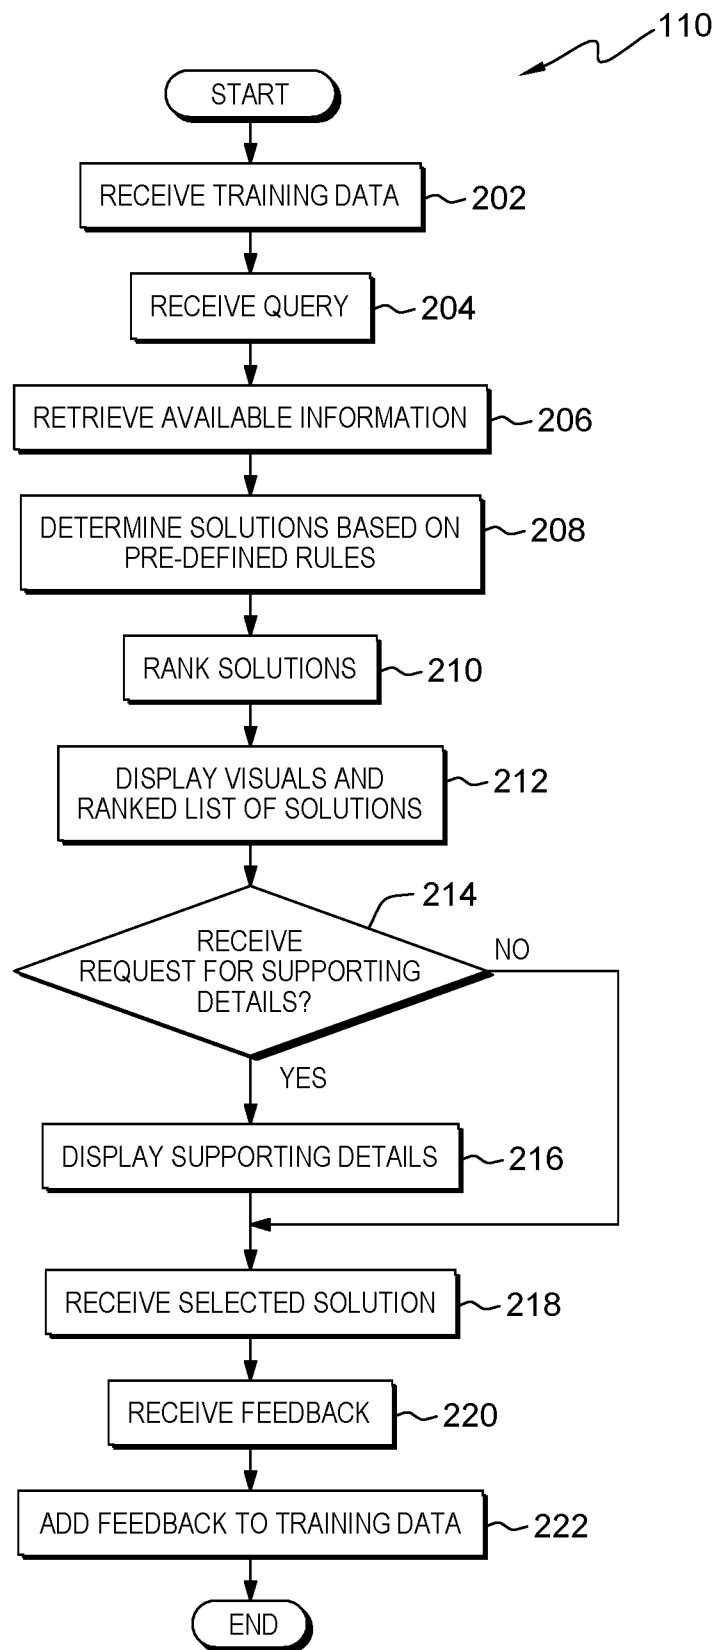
110

START

RECEIVE TRAINING DATA 202

RECEIVE QUERY 204

RETRIEVE AVAILABLE INFORMATION 206

DETERMINE SOLUTIONS BASED ON PRE-DEFINED RULES 208

RANK SOLUTIONS 210

DISPLAY VISUALS AND RANKED LIST OF SOLUTIONS 212

214

RECEIVE REQUEST FOR SUPPORTING DETAILS?

NO

YES

DISPLAY SUPPORTING DETAILS 216

RECEIVE SELECTED SOLUTION 218

RECEIVE FEEDBACK 220

ADD FEEDBACK TO TRAINING DATA 222

END